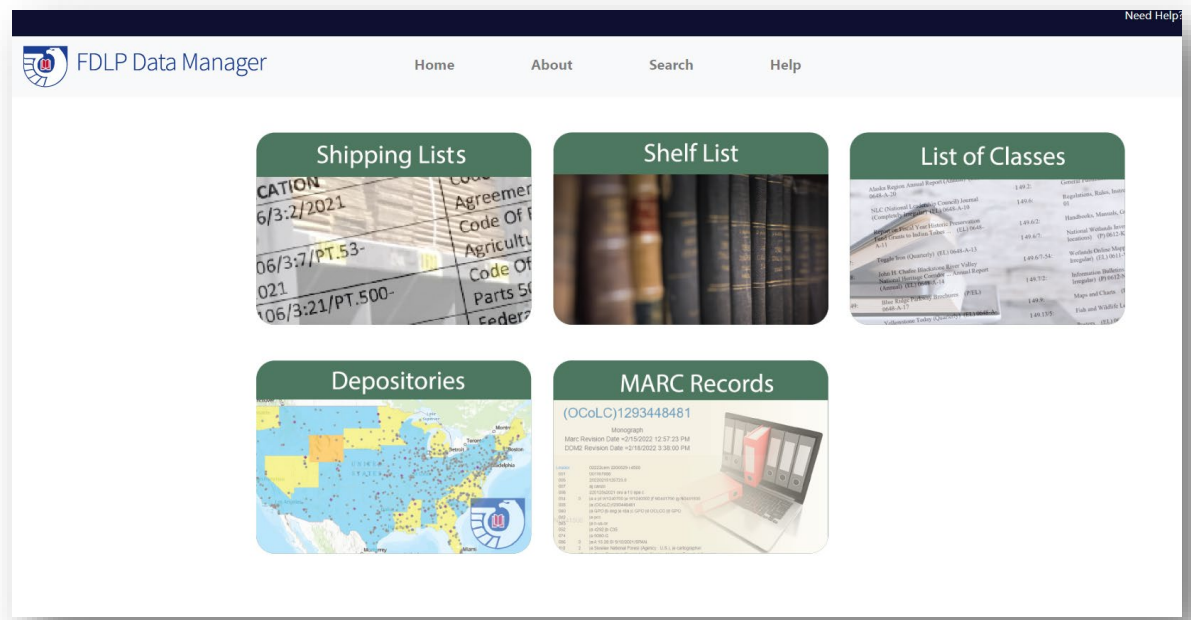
Need Help?

FDLP Data Manager

Home About Search Help

Shipping Lists

CATION
6/3:2/2021
06/3:7/PT.53-
021
106/3:21/PT.500-
Agreemen
Code Of
Agricultu
Code Of
Parts 5
Federa

Shelf List

List of Classes

Depositories

MARC Records

(OCoLC)1293448481

Monograph
Marc Revision Date =2/15/2022 12:57:23 PM
DDM2 Revision Date =2/16/2022 3:38:00 PM